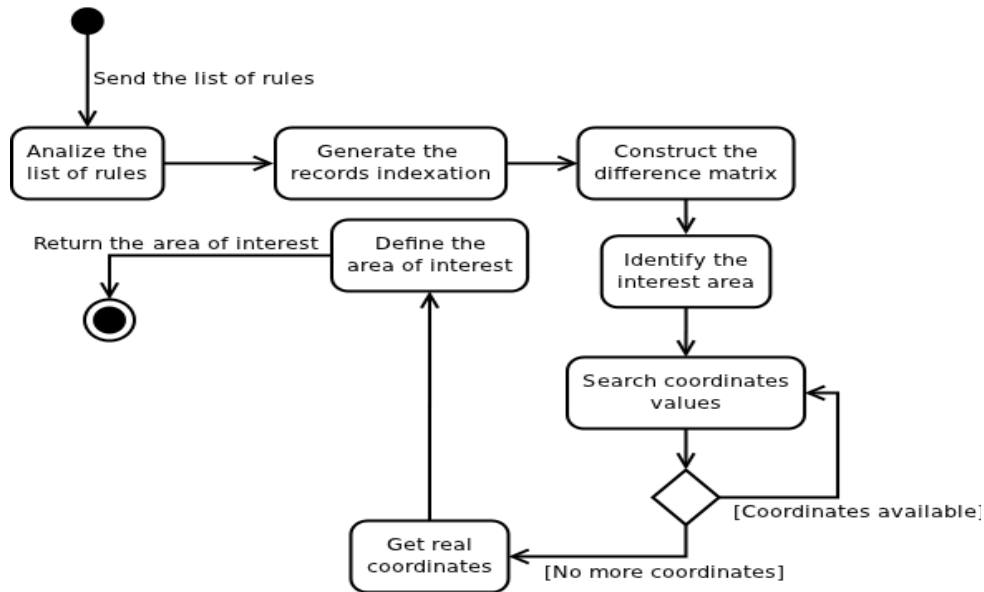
Send the list of rules

Analize the list of rules

Generate the records indexation

Construct the difference matrix

Identify the interest area

Search coordinates values

[Coordinates available]

[No more coordinates]

Get real coordinates

Define the area of interest

Return the area of interest